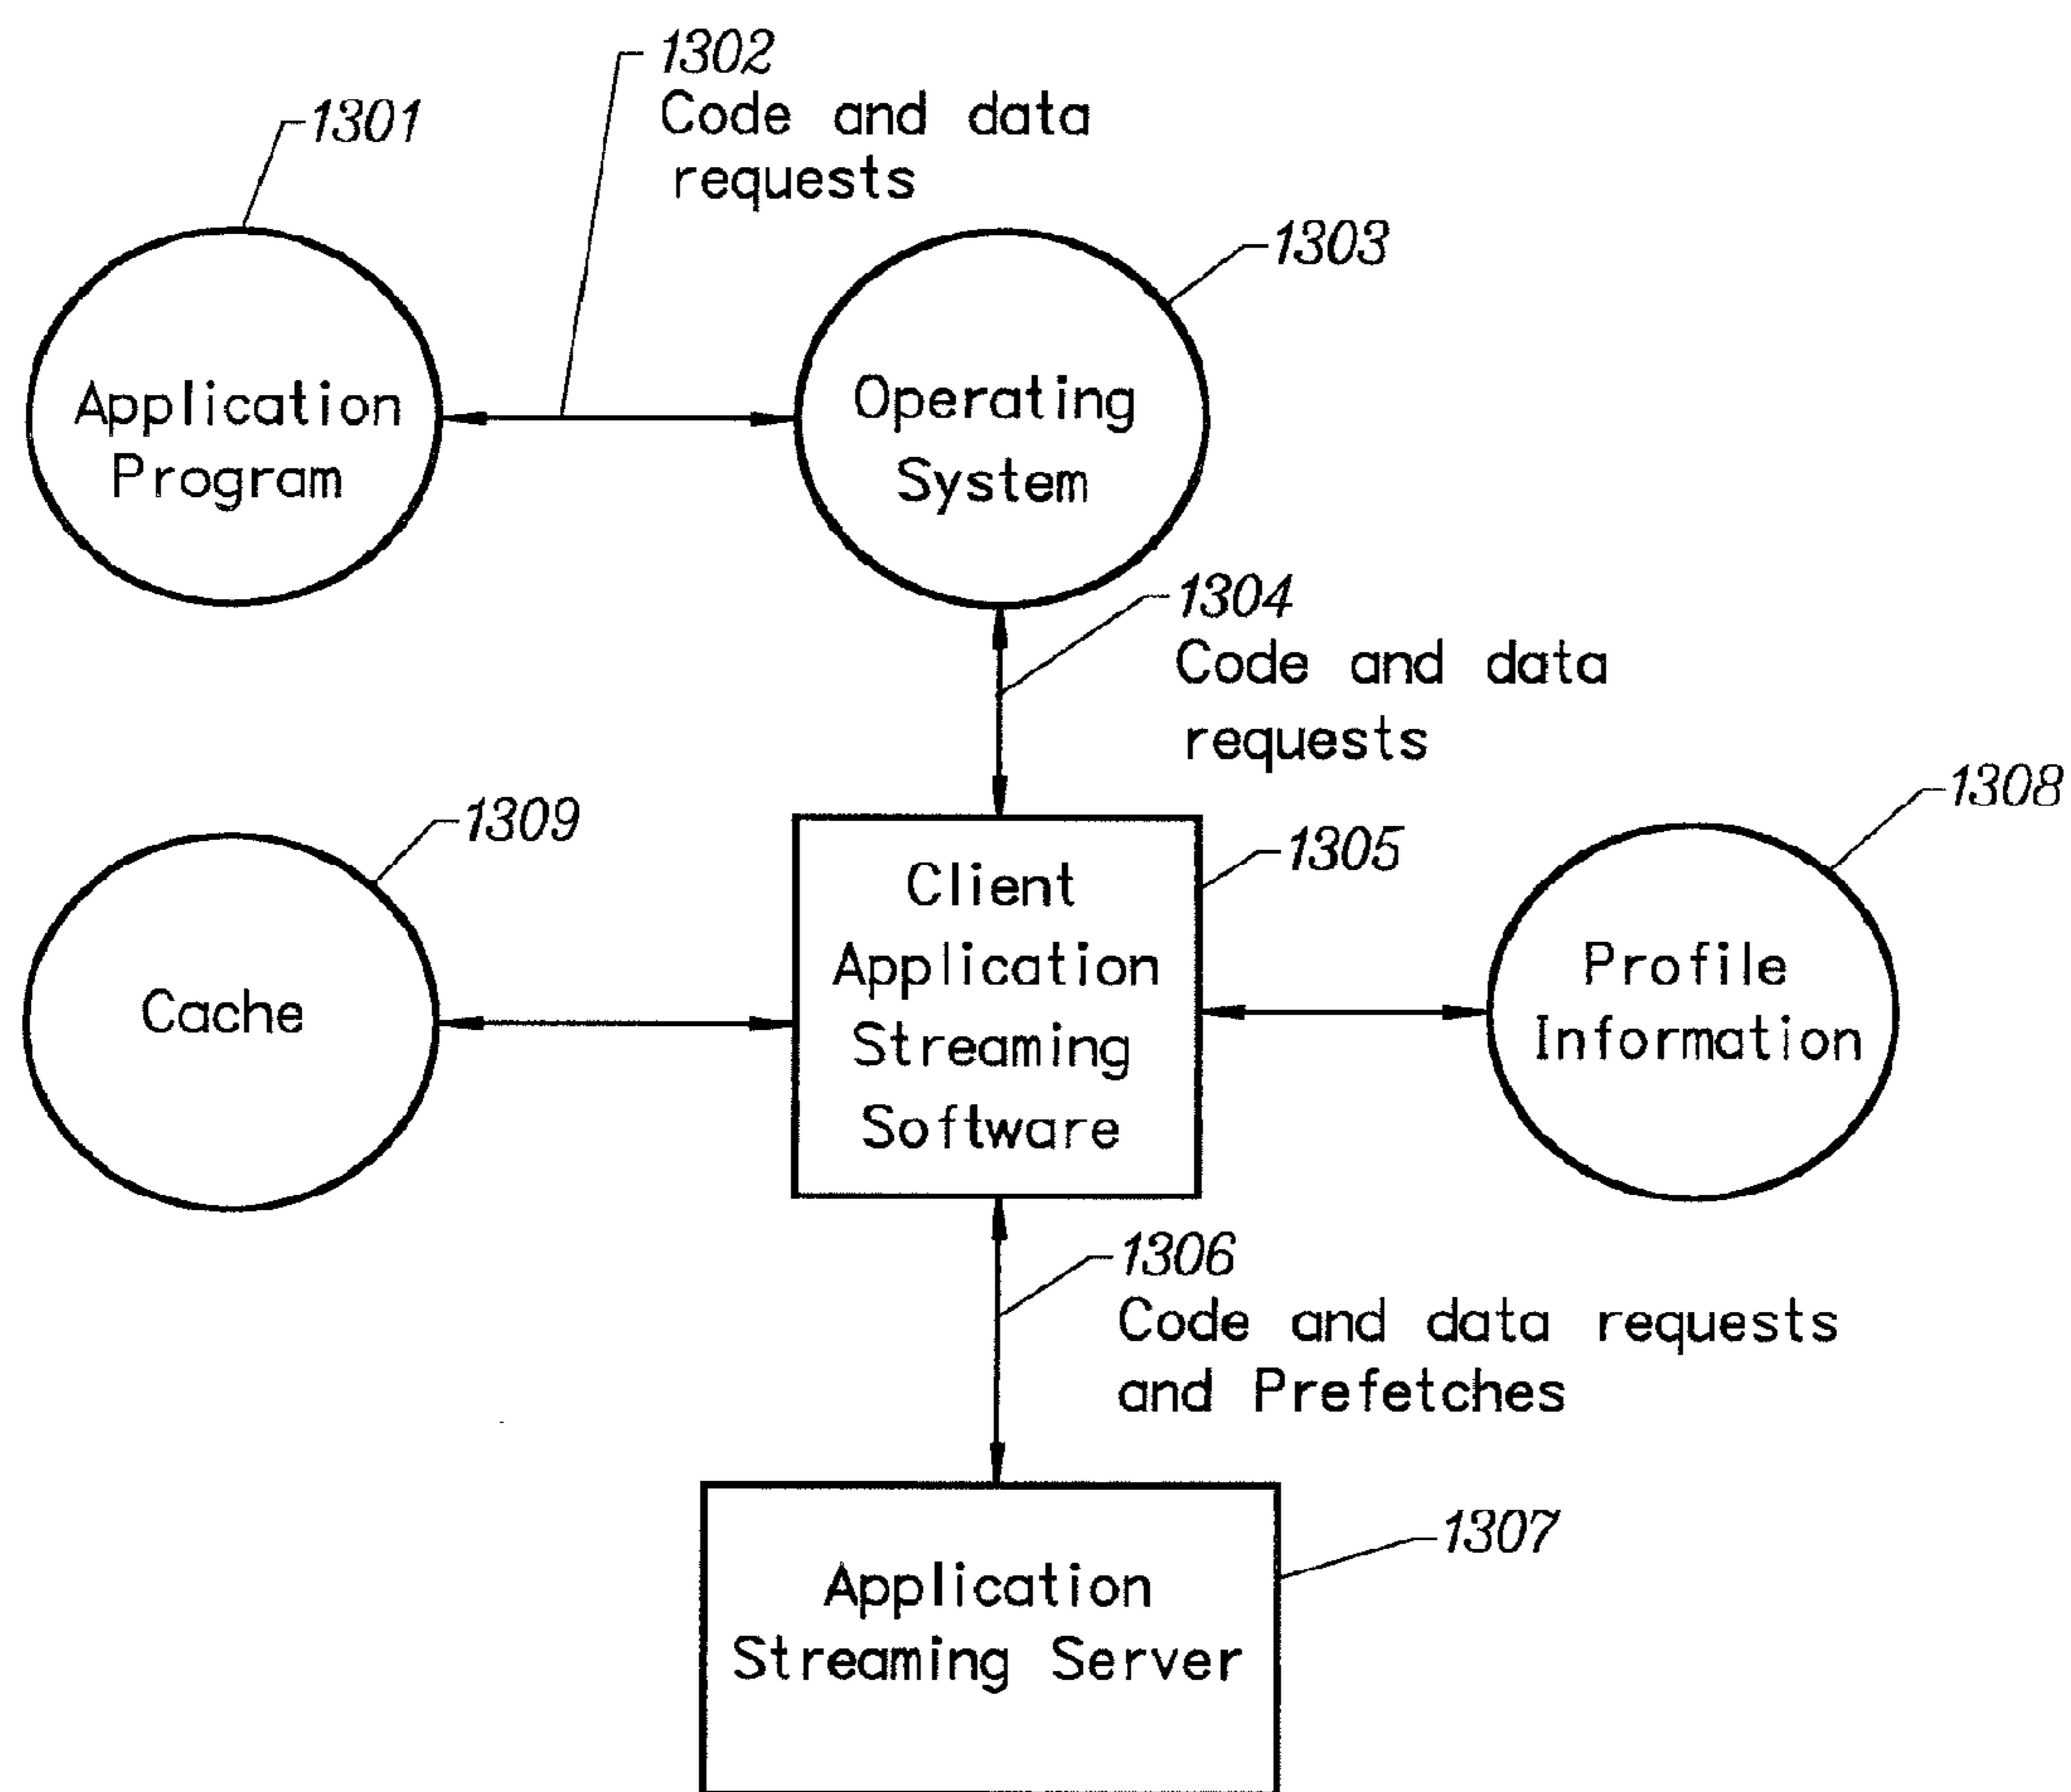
1302
Code and data requests

1301
Application Program

1303
Operating System

1304
Code and data requests

1309
Cache

1305
Client Application Streaming Software

1308
Profile Information

1306
Code and data requests and Prefetches

1307
Application Streaming Server